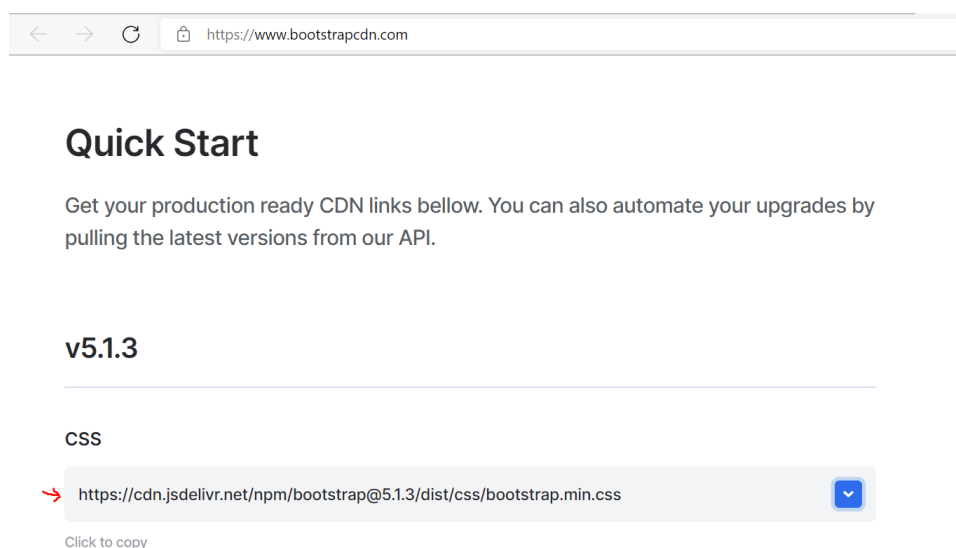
https://www.bootstrapcdn.com

Quick Start

Get your production ready CDN links bellow. You can also automate your upgrades by pulling the latest versions from our API.

v5.1.3

CSS

https://cdn.jsdelivr.net/npm/bootstrap@5.1.3/dist/css/bootstrap.min.css

Click to copy